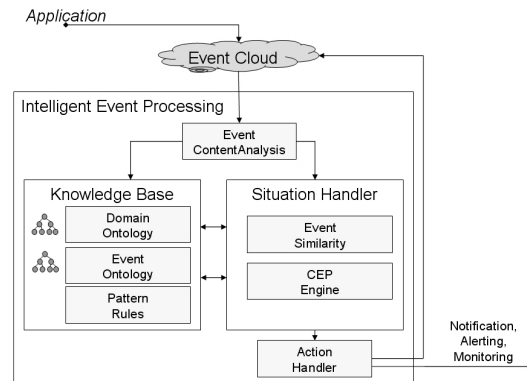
Application

Event Cloud

Intelligent Event Processing

Event ContentAnalysis

Knowledge Base

Domain Ontology

Event Ontology

Pattern Rules

Situation Handler

Event Similarity

CEP Engine

Action Handler

Notification, Alerting, Monitoring